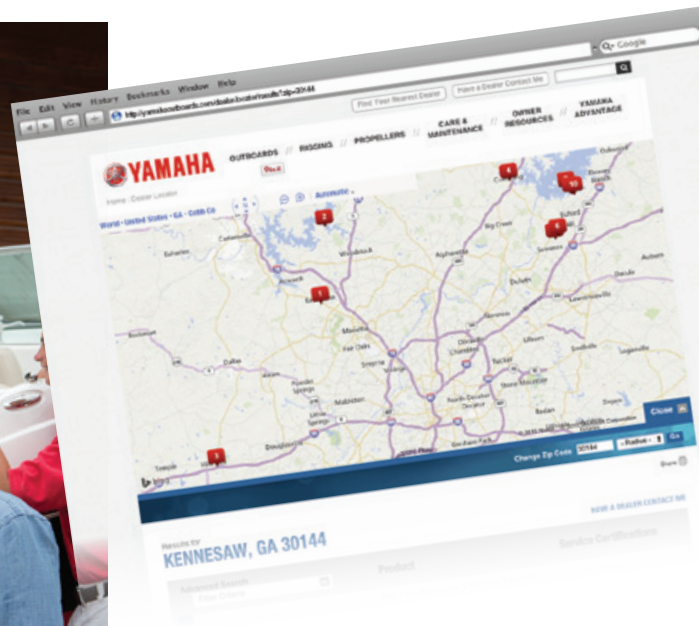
File Edit View History Bookmarks Window Help

http://yamahaoutboards.com/dealer-locator/results?zip=30144

Google

Find Your Nearest Dealer

Have a Dealer Contact Me

YAMAHA

OUTBOARDS

RIGGING

PROPELLERS

CARE & MAINTENANCE

OWNER RESOURCES

YAMAHA ADVANTAGE

Home : Dealer Locator

World › United States › GA › Cobb Co

Automatic

2

4

10

1

3

Close

Change Zip Code 30144 Radius Go

Share

HAVE A DEALER CONTACT ME

Results for

KENNESAW, GA 30144

Product

Service Certifications

Advanced Search